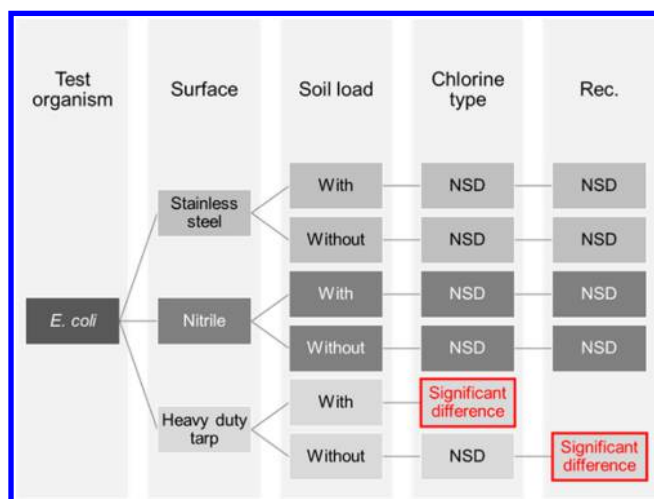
Test organism

Surface

Soil load

Chlorine type

Rec.

E. coli

Stainless steel

With

NSD

NSD

Without

NSD

NSD

Nitrile

With

NSD

NSD

Without

NSD

NSD

Heavy duty tarp

With

Significant difference

Without

NSD

Significant difference